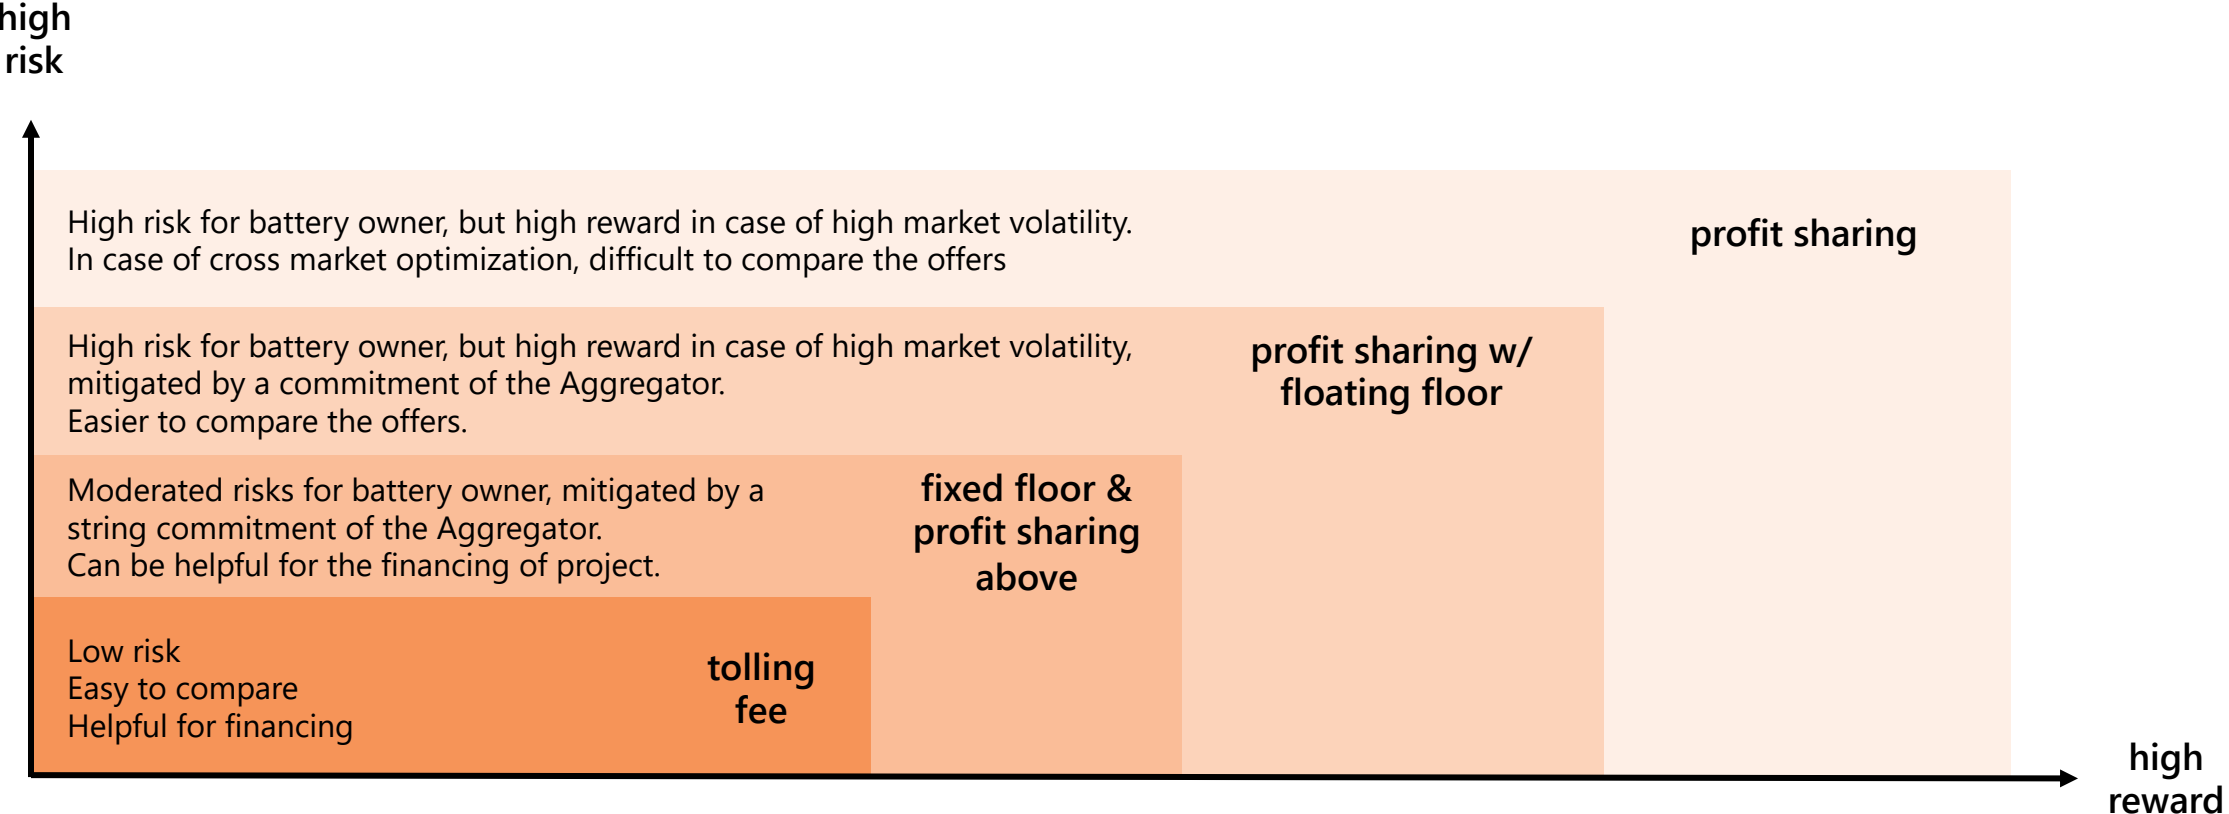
high
risk

High risk for battery owner, but high reward in case of high market volatility.
In case of cross market optimization, difficult to compare the offers

profit sharing

High risk for battery owner, but high reward in case of high market volatility, mitigated by a commitment of the Aggregator.
Easier to compare the offers.

profit sharing w/ floating floor

Moderated risks for battery owner, mitigated by a string commitment of the Aggregator.
Can be helpful for the financing of project.

fixed floor & profit sharing above

Low risk
Easy to compare
Helpful for financing

tolling fee

high
reward